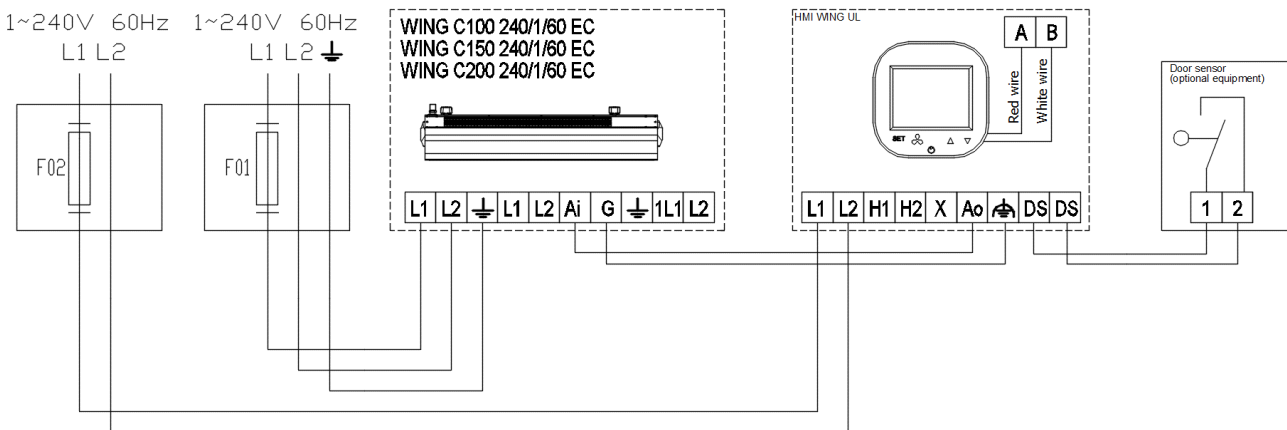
1~240V 60Hz
L1 L2

1~240V 60Hz
L1 L2 ⏚

F02

F01

WING C100 240/1/60 EC
WING C150 240/1/60 EC
WING C200 240/1/60 EC

| L1 | L2 | ⏚ | L1 | L2 | Ai | G | ⏚ | 1L1 | L2 |
|---|---|---|---|---|---|---|---|---|---|

HMI WING UL

A B

Red wire
White wire

SET

| L1 | L2 | H1 | H2 | X | Ao | ⏚ | DS | DS |
|---|---|---|---|---|---|---|---|---|

Door sensor
(optional equipment)

1 2